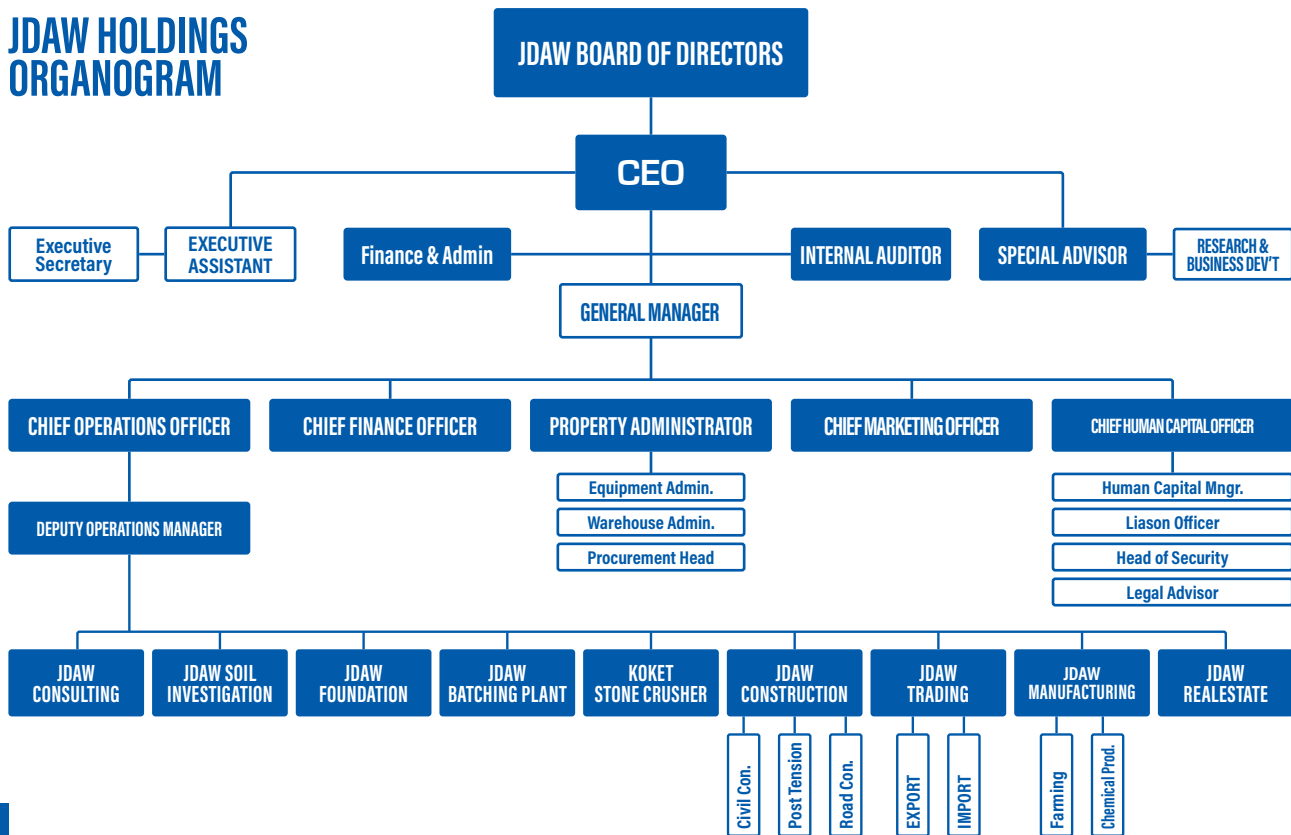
JDAW HOLDINGS ORGANOGRAM

JDAW BOARD OF DIRECTORS

CEO

Executive Secretary

EXECUTIVE ASSISTANT

Finance & Admin

INTERNAL AUDITOR

SPECIAL ADVISOR

RESEARCH & BUSINESS DEV'T

GENERAL MANAGER

CHIEF OPERATIONS OFFICER

CHIEF FINANCE OFFICER

PROPERTY ADMINISTRATOR

CHIEF MARKETING OFFICER

CHIEF HUMAN CAPITAL OFFICER

Equipment Admin.

Warehouse Admin.

Procurement Head

Human Capital Mngr.

Liason Officer

Head of Security

Legal Advisor

DEPUTY OPERATIONS MANAGER

JDAW CONSULTING

JDAW SOIL INVESTIGATION

JDAW FOUNDATION

JDAW BATCHING PLANT

KOKET STONE CRUSHER

JDAW CONSTRUCTION

JDAW TRADING

JDAW MANUFACTURING

JDAW REALESTATE

Civil Con.

Post Tension

Road Con.

EXPORT

IMPORT

Farming

Chemical Prod.